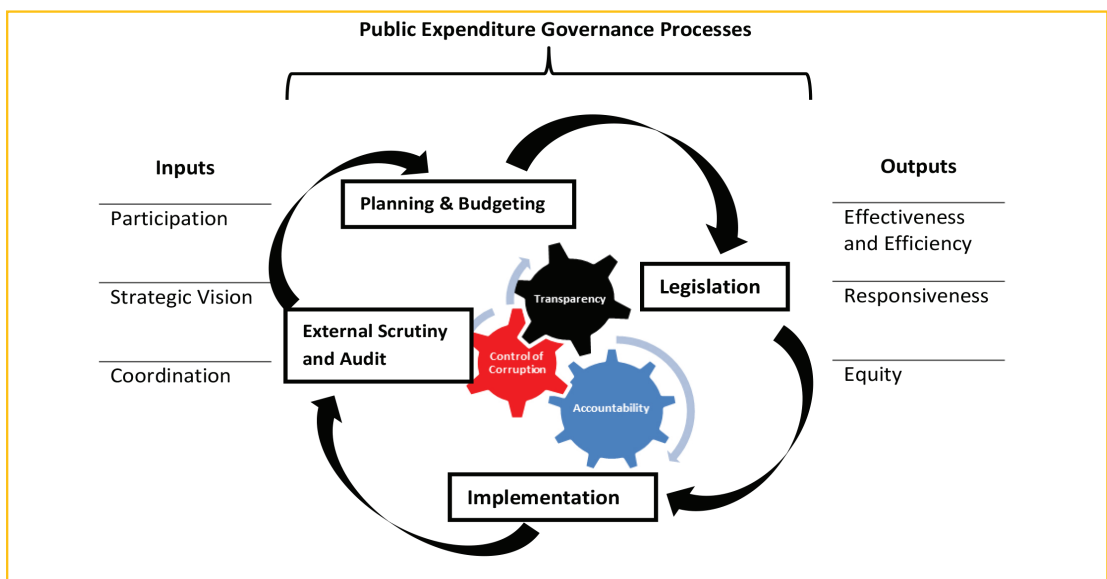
Public Expenditure Governance Processes

Inputs

Participation

Strategic Vision

Coordination

Planning & Budgeting

Legislation

External Scrutiny and Audit

Transparency

Control of Corruption

Accountability

Implementation

Outputs

Effectiveness and Efficiency

Responsiveness

Equity